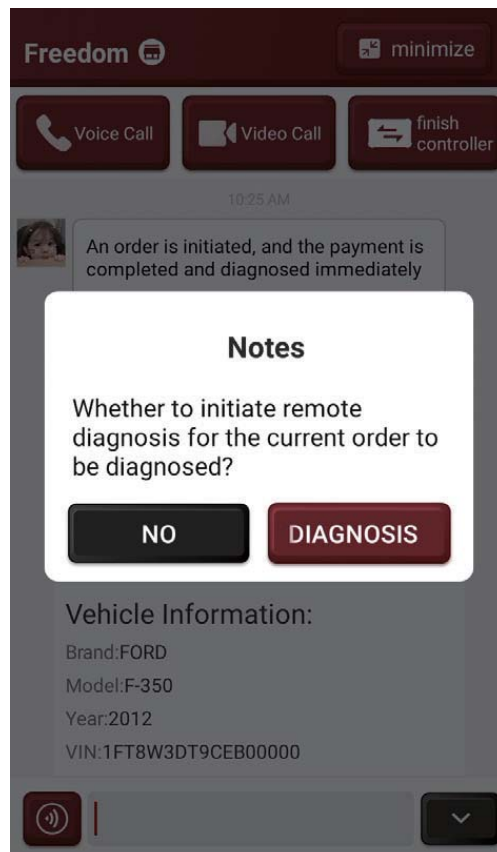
Freedom

minimize

Voice Call

Video Call

finish controller

10:25 AM

An order is initiated, and the payment is completed and diagnosed immediately

Notes

Whether to initiate remote diagnosis for the current order to be diagnosed?

NO

DIAGNOSIS

Vehicle Information:

Brand:FORD

Model:F-350

Year:2012

VIN:1FT8W3DT9CEB00000